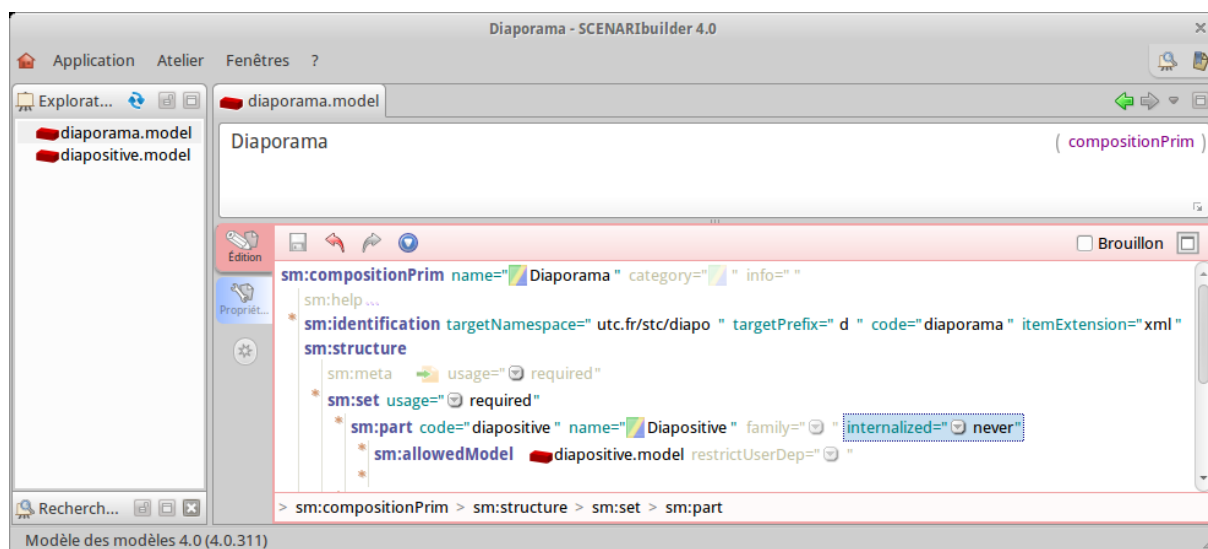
Diaporama - SCENARIbuilder 4.0

Application Atelier Fenêtres ?

Explorat...

diaporama.model
diapositive.model

diaporama.model

Diaporama

( compositionPrim )

Édition

Propriét...

Brouillon

sm:compositionPrim name=" Diaporama " category=" " info=" "
sm:help ...
* sm:identification targetNamespace=" utc.fr/stc/diapo " targetPrefix=" d " code=" diaporama " itemExtension=" xml "
sm:structure
sm:meta usage=" required"
* sm:set usage=" required"
* sm:part code=" diapositive " name=" Diapositive " family=" " internalized=" never"
* sm:allowedModel diapositive.model restrictUserDep=" "
*

> sm:compositionPrim > sm:structure > sm:set > sm:part

Recherch...

Modèle des modèles 4.0 (4.0.311)